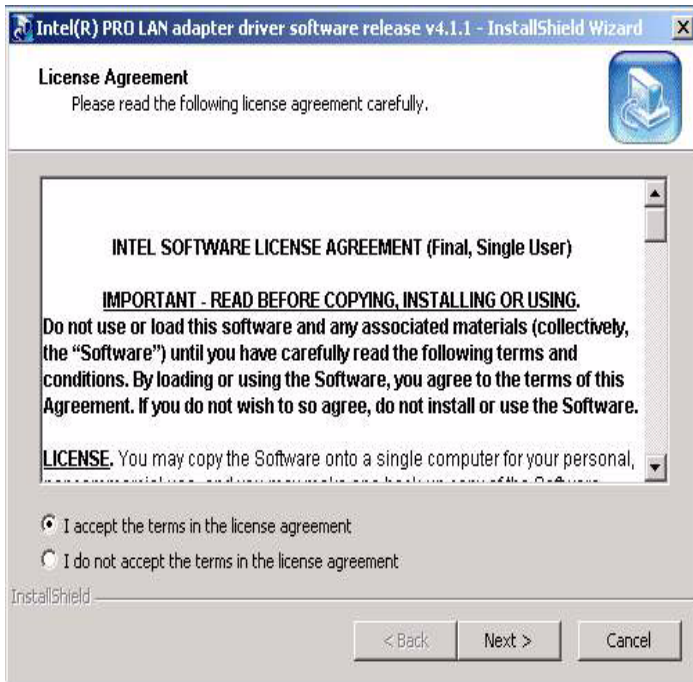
Intel(R) PRO LAN adapter driver software release v4.1.1 - InstallShield Wizard

License Agreement
Please read the following license agreement carefully.

INTEL SOFTWARE LICENSE AGREEMENT (Final, Single User)

IMPORTANT - READ BEFORE COPYING, INSTALLING OR USING.
Do not use or load this software and any associated materials (collectively, the "Software") until you have carefully read the following terms and conditions. By loading or using the Software, you agree to the terms of this Agreement. If you do not wish to so agree, do not install or use the Software.

LICENSE. You may copy the Software onto a single computer for your personal, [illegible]

I accept the terms in the license agreement

I do not accept the terms in the license agreement

InstallShield

< Back Next > Cancel